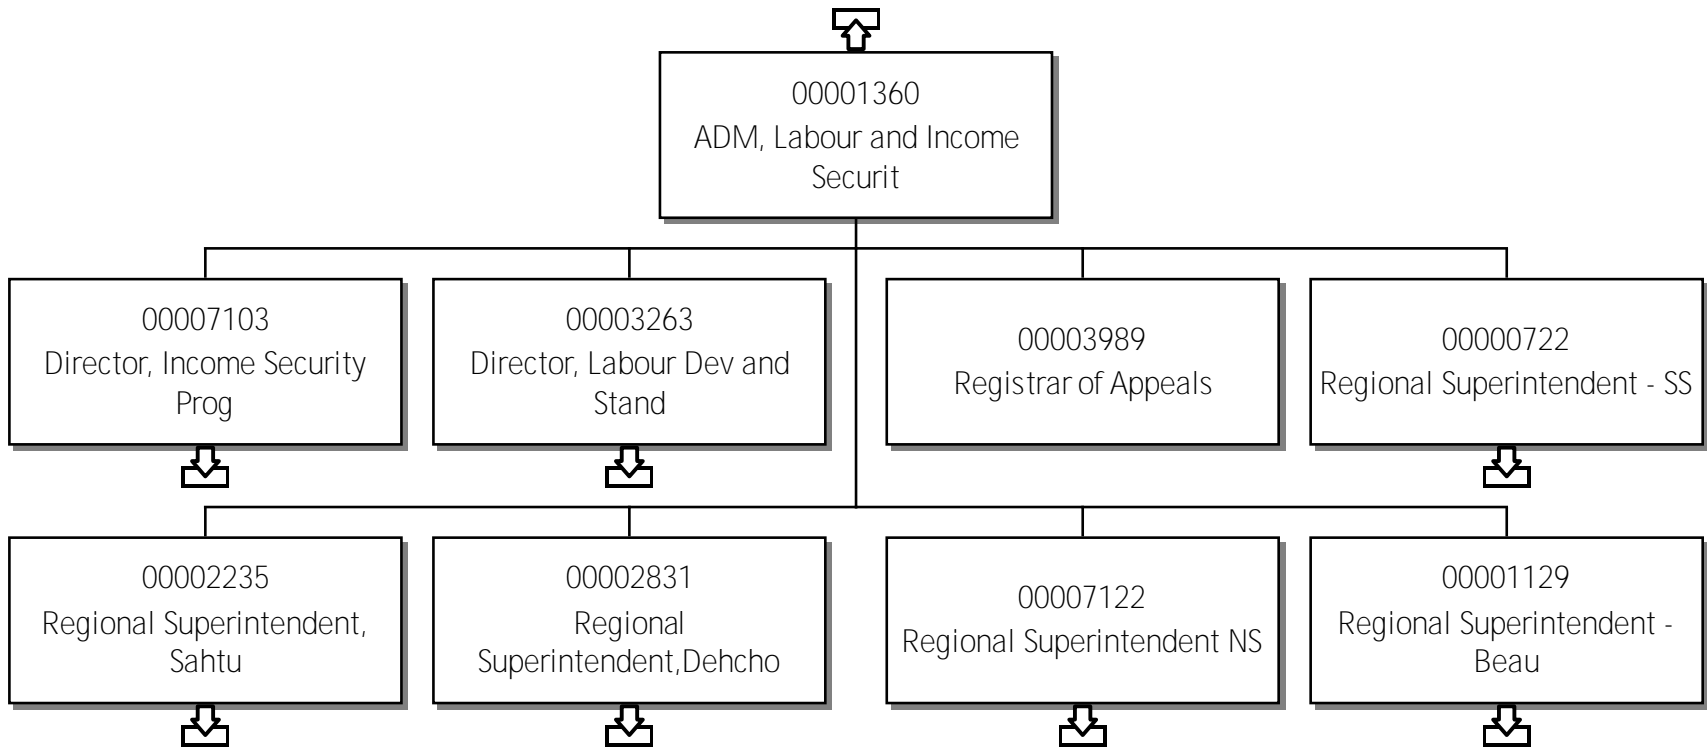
00001360
ADM, Labour and Income Securit

00007103
Director, Income Security Prog

00003263
Director, Labour Dev and Stand

00003989
Registrar of Appeals

00000722
Regional Superintendent - SS

00002235
Regional Superintendent, Sahtu

00002831
Regional Superintendent,Dehcho

00007122
Regional Superintendent NS

00001129
Regional Superintendent - Beau